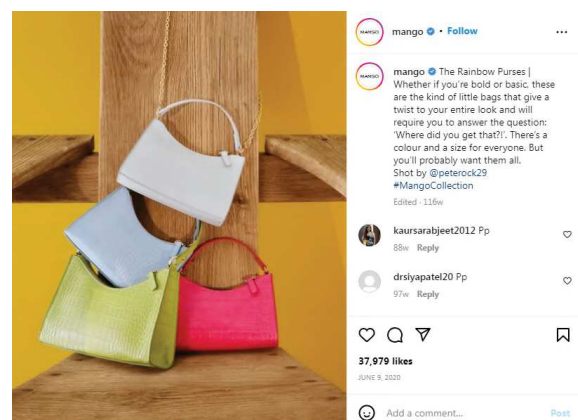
MANGO mango • Follow ...

MANGO mango The Rainbow Purses | Whether if you're bold or basic, these are the kind of little bags that give a twist to your entire look and will require you to answer the question: 'Where did you get that?!'. There's a colour and a size for everyone. But you'll probably want them all. Shot by @peterock29 #MangoCollection

Edited · 116w

kaursarabjeet2012 Pp
88w Reply

drsiyapatel20 Pp
97w Reply

37,979 likes
JUNE 9, 2020

Add a comment... Post